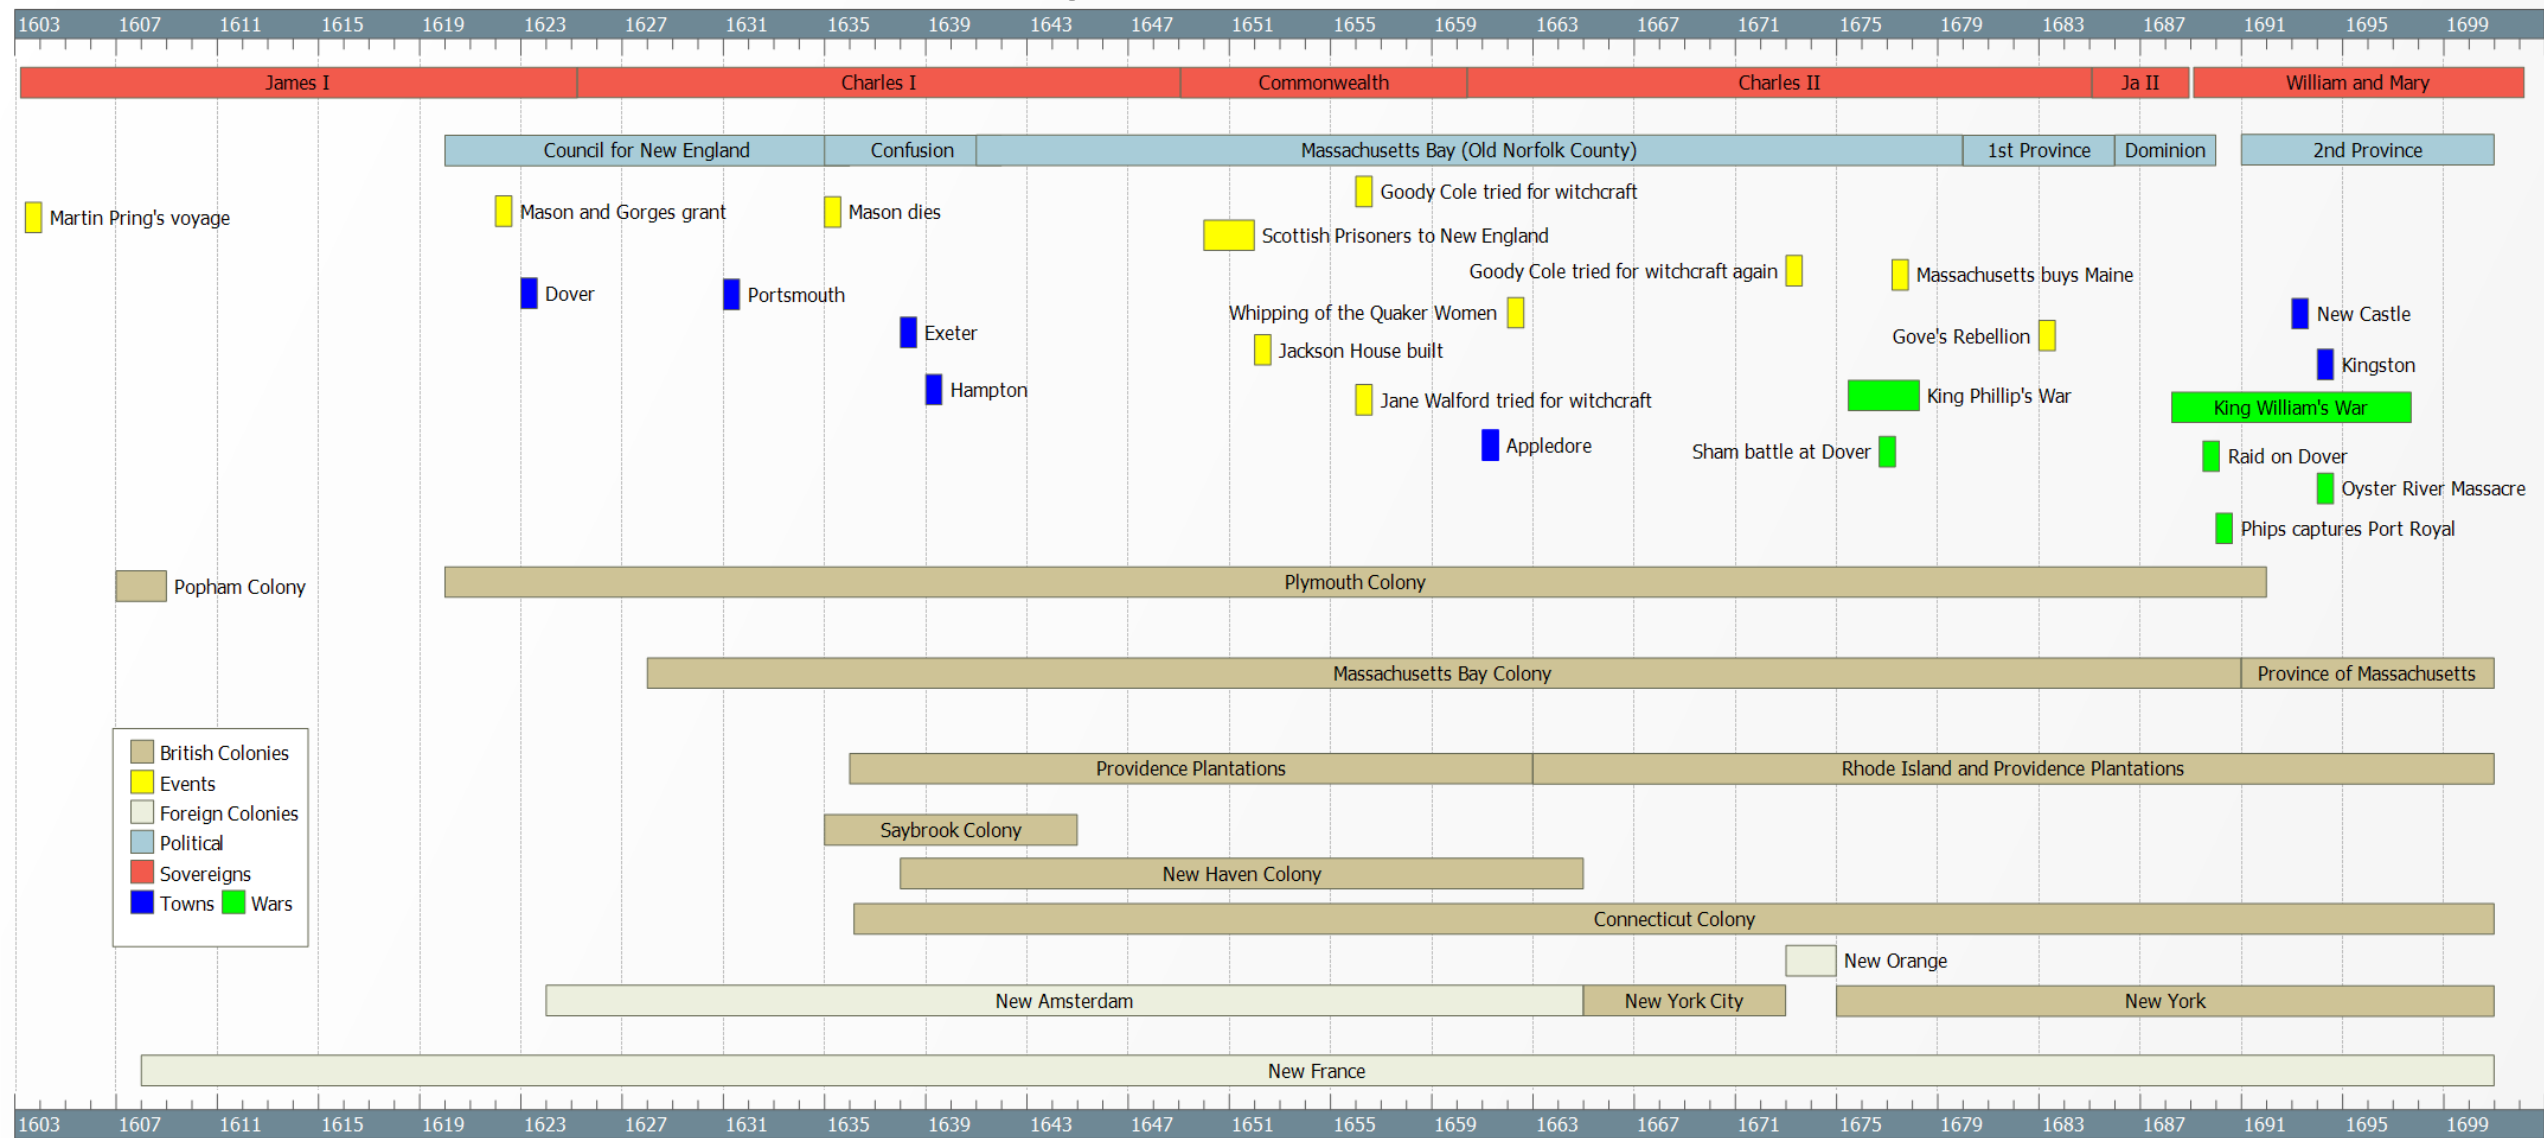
1603 1607 1611 1615 1619 1623 1627 1631 1635 1639 1643 1647 1651 1655 1659 1663 1667 1671 1675 1679 1683 1687 1691 1695 1699

James I
Charles I
Commonwealth
Charles II
Ja II
William and Mary

Council for New England
Confusion
Massachusetts Bay (Old Norfolk County)
1st Province
Dominion
2nd Province

Goody Cole tried for witchcraft
Martin Pring's voyage
Mason and Gorges grant
Mason dies
Scottish Prisoners to New England
Goody Cole tried for witchcraft again
Massachusetts buys Maine
Dover
Portsmouth
Whipping of the Quaker Women
New Castle
Exeter
Gove's Rebellion
Jackson House built
Kingston
Hampton
King Phillip's War
Jane Walford tried for witchcraft
King William's War
Appledore
Sham battle at Dover
Raid on Dover
Oyster River Massacre
Phips captures Port Royal

Popham Colony
Plymouth Colony
Massachusetts Bay Colony
Province of Massachusetts

British Colonies
Events
Foreign Colonies
Political
Sovereigns
Towns
Wars

Providence Plantations
Rhode Island and Providence Plantations
Saybrook Colony
New Haven Colony
Connecticut Colony
New Orange
New Amsterdam
New York City
New York
New France

1603 1607 1611 1615 1619 1623 1627 1631 1635 1639 1643 1647 1651 1655 1659 1663 1667 1671 1675 1679 1683 1687 1691 1695 1699